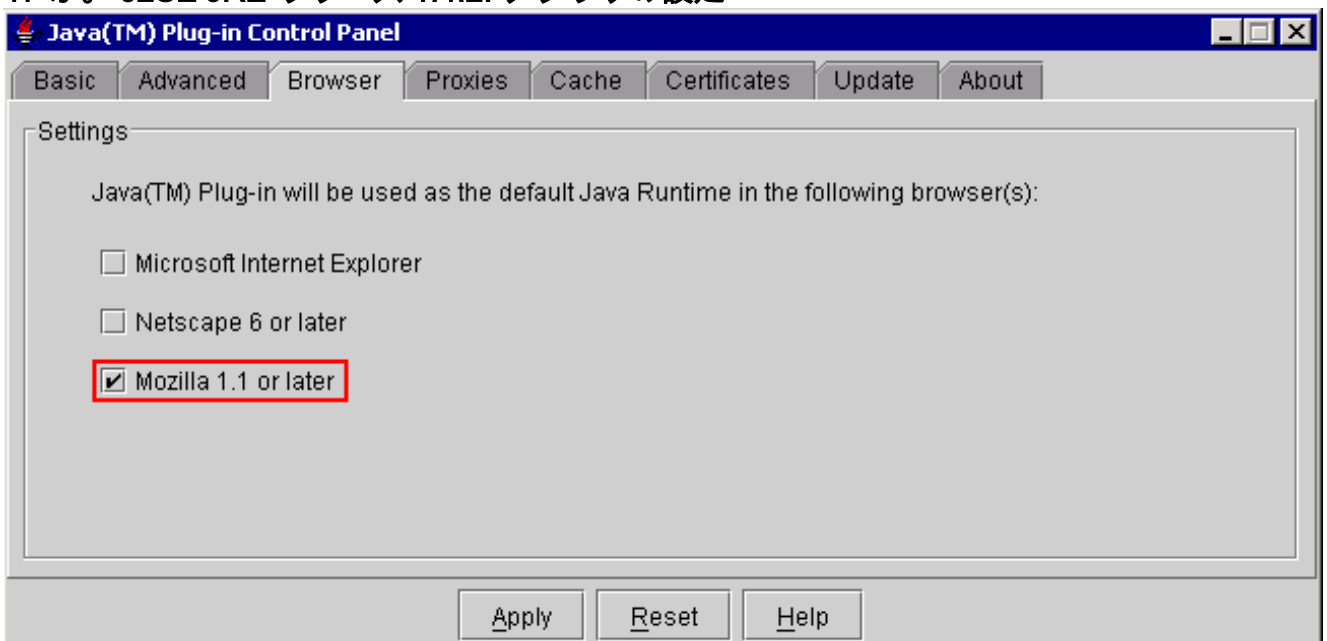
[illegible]

Java(TM) Plug-in Control Panel

Basic | Advanced | Browser | Proxies | Cache | Certificates | Update | About

Settings

Java(TM) Plug-in will be used as the default Java Runtime in the following browser(s):

Microsoft Internet Explorer

Netscape 6 or later

Mozilla 1.1 or later

Apply | Reset | Help